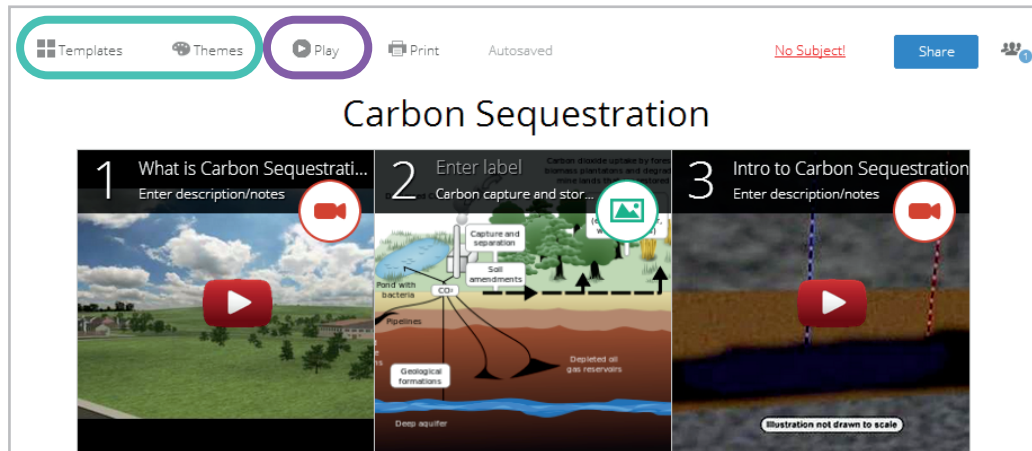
Templates Themes Play Print Autosaved No Subject! Share

Carbon Sequestration

1 What is Carbon Sequestrati...
Enter description/notes

2 Enter label
Carbon capture and stor...

Carbon dioxide uptake by forests, biomass plantations and degraded mine lands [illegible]

Capture and separation

Soil amendments

Pond with bacteria

$CO_2$

Pipelines

Geological formations

Depleted oil gas reservoirs

Deep aquifer

3 Intro to Carbon Sequestration
Enter description/notes

Illustration not drawn to scale